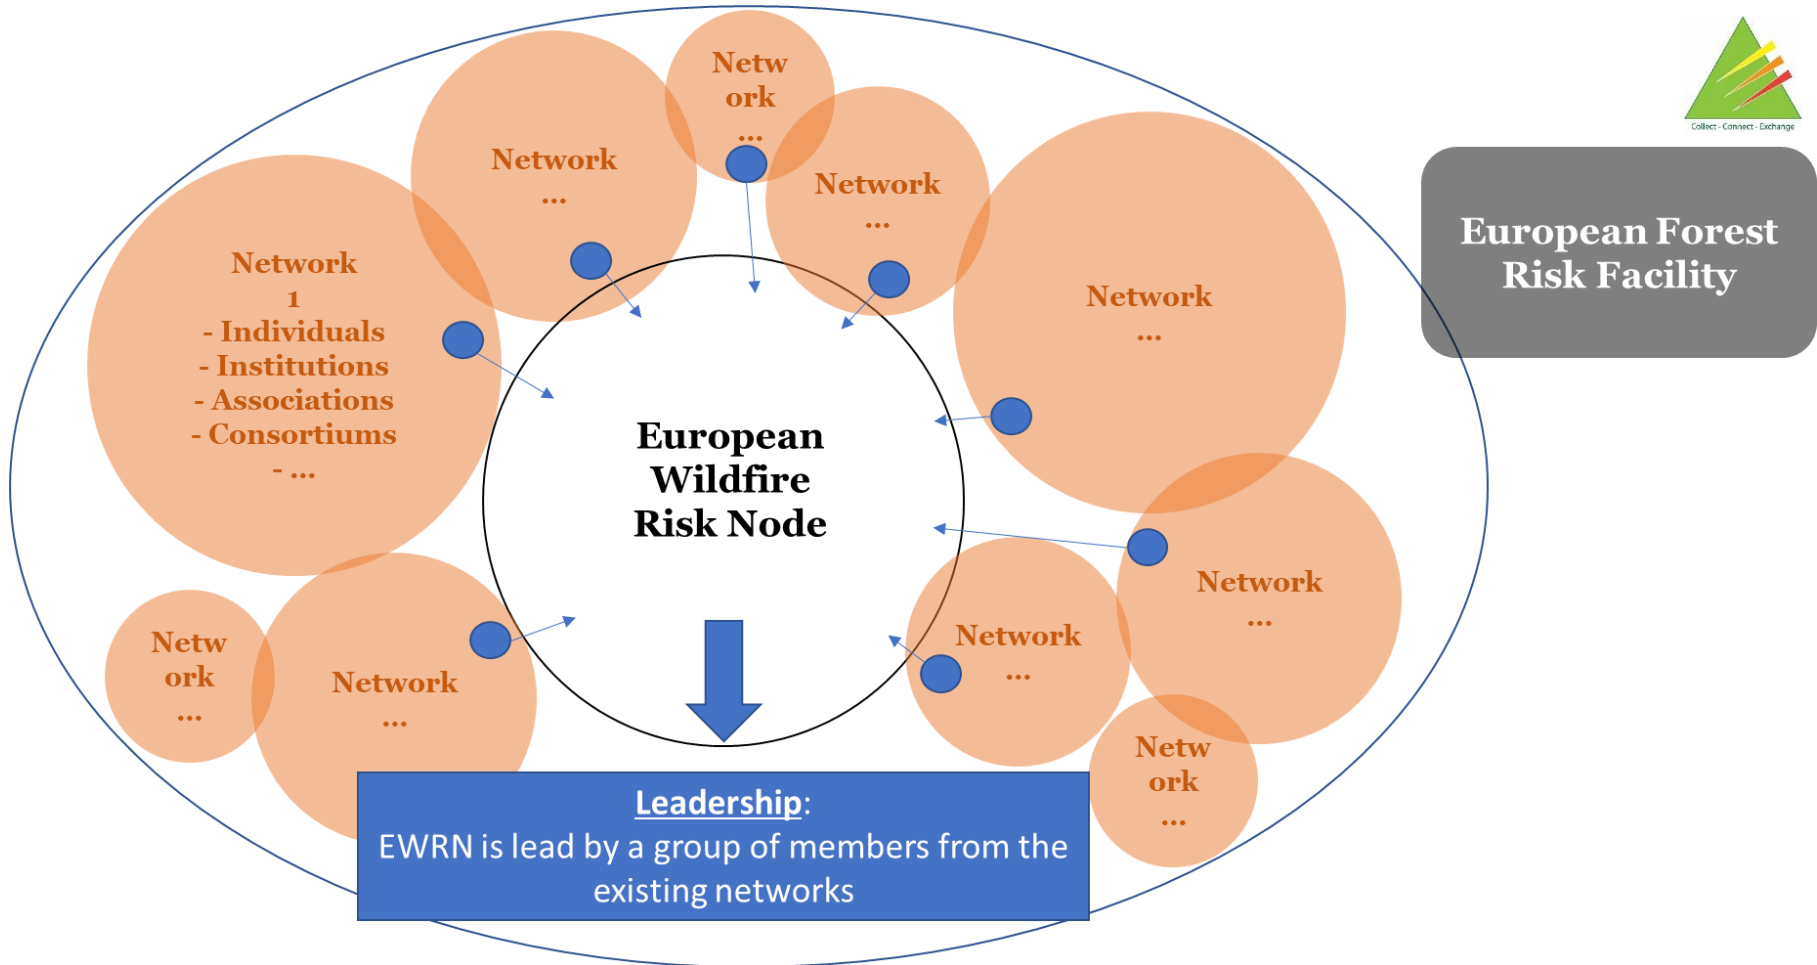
Collect - Connect - Exchange

European Forest Risk Facility

Netw ork ...

Network ...

Network ...

Network 1
- Individuals
- Institutions
- Associations
- Consortiums
- ...

Network ...

European Wildfire Risk Node

Network ...

Network ...

Netw ork ...

Network ...

Netw ork ...

Leadership:
EWRN is lead by a group of members from the existing networks